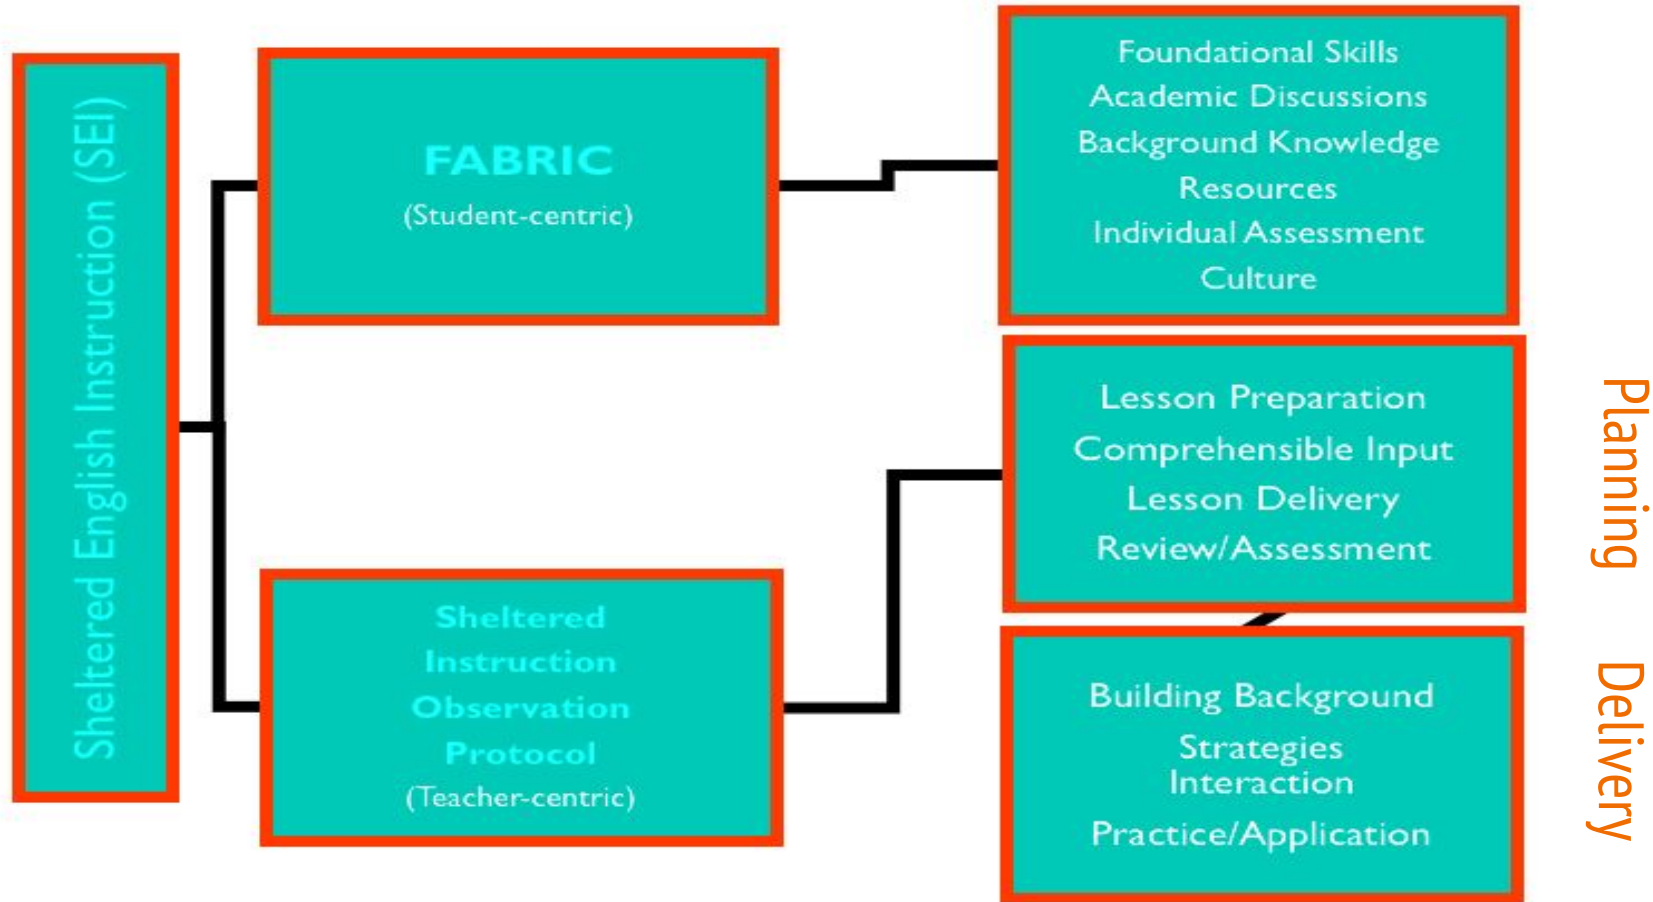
Sheltered English Instruction (SEI)

FABRIC
(Student-centric)

Foundational Skills
Academic Discussions
Background Knowledge
Resources
Individual Assessment
Culture

Sheltered
Instruction
Observation
Protocol
(Teacher-centric)

Lesson Preparation
Comprehensible Input
Lesson Delivery
Review/Assessment

Planning

Building Background
Strategies
Interaction
Practice/Application

Delivery